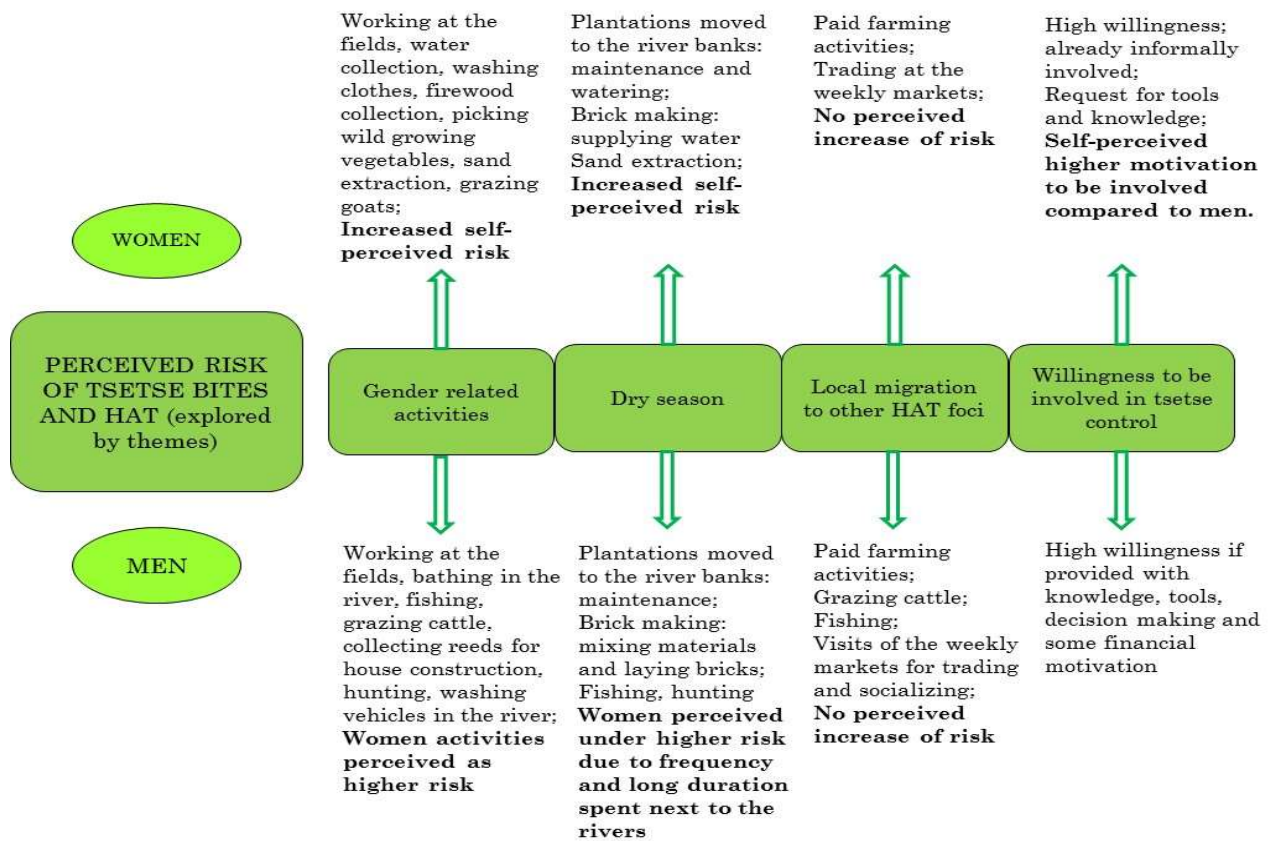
WOMEN

PERCEIVED RISK OF TSETSE BITES AND HAT (explored by themes)

MEN

Working at the fields, water collection, washing clothes, firewood collection, picking wild growing vegetables, sand extraction, grazing goats;
**Increased self-perceived risk**

Gender related activities

Working at the fields, bathing in the river, fishing, grazing cattle, collecting reeds for house construction, hunting, washing vehicles in the river;
**Women activities perceived as higher risk**

Plantations moved to the river banks: maintenance and watering;
Brick making: supplying water
Sand extraction;
**Increased self-perceived risk**

Dry season

Plantations moved to the river banks: maintenance;
Brick making: mixing materials and laying bricks;
Fishing, hunting
**Women perceived under higher risk due to frequency and long duration spent next to the rivers**

Paid farming activities;
Trading at the weekly markets;
**No perceived increase of risk**

Local migration to other HAT foci

Paid farming activities;
Grazing cattle;
Fishing;
Visits of the weekly markets for trading and socializing;
**No perceived increase of risk**

High willingness; already informally involved;
Request for tools and knowledge;
**Self-perceived higher motivation to be involved compared to men.**

Willingness to be involved in tsetse control

High willingness if provided with knowledge, tools, decision making and some financial motivation